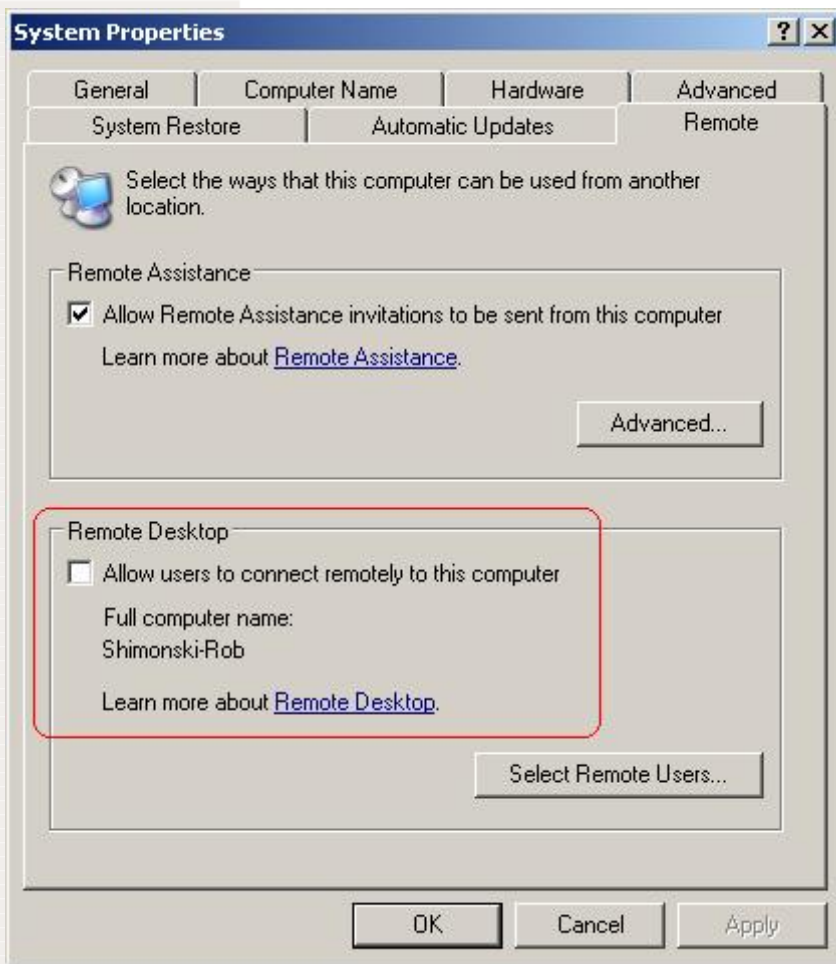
System Properties

? X

General | Computer Name | Hardware | Advanced
System Restore | Automatic Updates | Remote

Select the ways that this computer can be used from another location.

Remote Assistance

Allow Remote Assistance invitations to be sent from this computer

Learn more about Remote Assistance.

Advanced...

Remote Desktop

Allow users to connect remotely to this computer

Full computer name:
Shimonski-Rob

Learn more about Remote Desktop.

Select Remote Users...

OK | Cancel | Apply